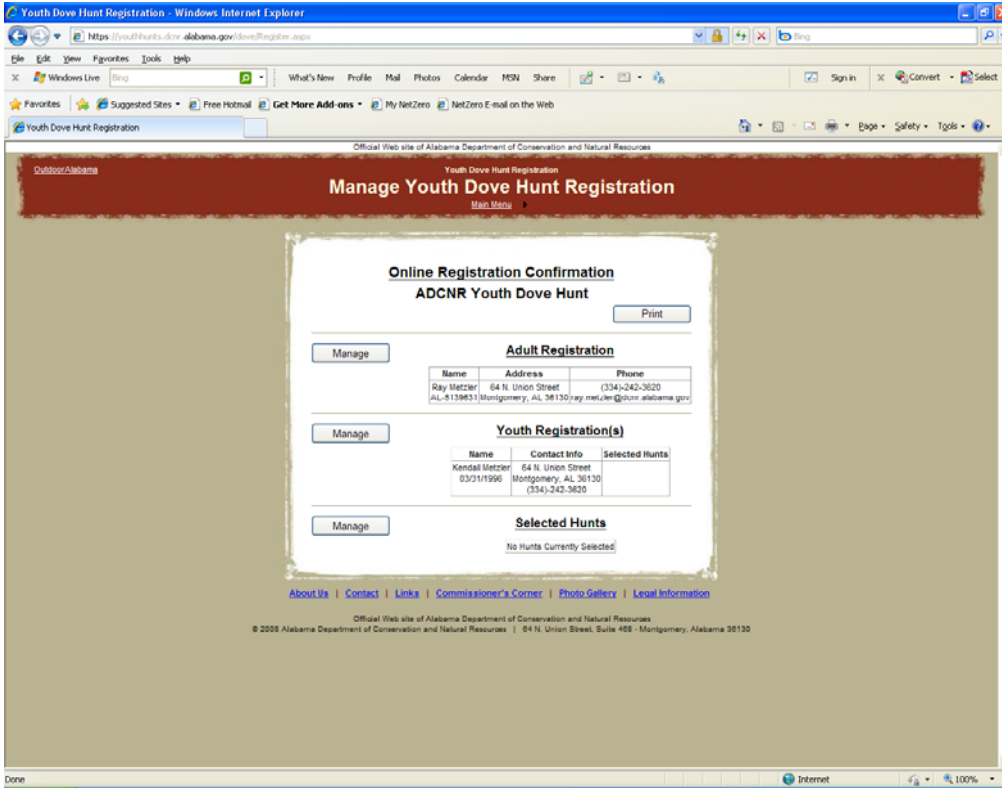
Youth Dove Hunt Registration - Windows Internet Explorer

https://youthhunts.dcnr.alabama.gov/dove/Register.aspx

Bing

File Edit View Favorites Tools Help

Windows Live Bing What's New Profile Mail Photos Calendar MSN Share Sign in Convert Select

Favorites Suggested Sites Free Hotmail Get More Add-ons My NetZero NetZero E-mail on the Web

Youth Dove Hunt Registration

Page Safety Tools

Official Web site of Alabama Department of Conservation and Natural Resources

Outdoor Alabama

Youth Dove Hunt Registration

Manage Youth Dove Hunt Registration

Main Menu

Online Registration Confirmation

ADCNR Youth Dove Hunt

Print

Manage

Adult Registration

| Name | Address | Phone |
|---|---|---|
| Ray Metzler AL-5138631 | 64 N. Union Street Montgomery, AL 36130 | (334)-242-3620 ray.metzler@dcnr.alabama.gov |

Manage

Youth Registration(s)

| Name | Contact Info | Selected Hunts |
|---|---|---|
| Kendall Metzler 03/31/1996 | 64 N. Union Street Montgomery, AL 36130 (334)-242-3620 | |

Manage

Selected Hunts

No Hunts Currently Selected

About Us | Contact | Links | Commissioner's Corner | Photo Gallery | Legal Information

Official Web site of Alabama Department of Conservation and Natural Resources
© 2008 Alabama Department of Conservation and Natural Resources | 64 N. Union Street, Suite 468 - Montgomery, Alabama 36130

Done

Internet

100%